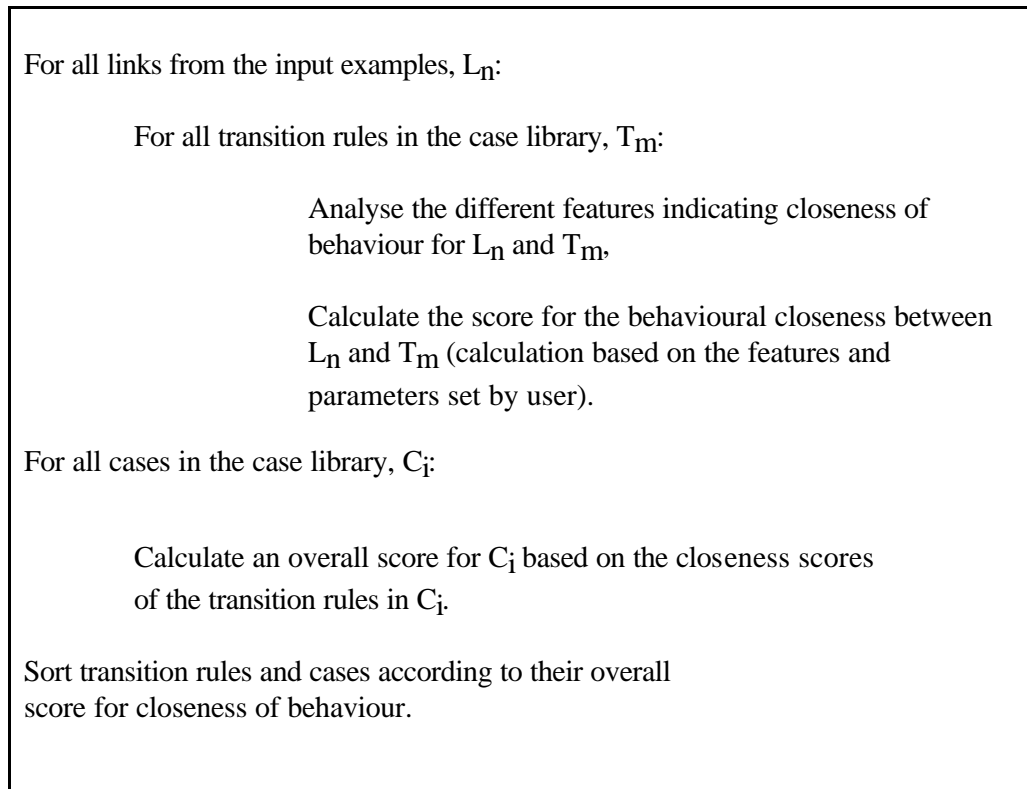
For all links from the input examples, $L_n$:

For all transition rules in the case library, $T_m$:

Analyse the different features indicating closeness of behaviour for $L_n$ and $T_m$,

Calculate the score for the behavioural closeness between $L_n$ and $T_m$ (calculation based on the features and parameters set by user).

For all cases in the case library, $C_i$:

Calculate an overall score for $C_i$ based on the closeness scores of the transition rules in $C_i$.

Sort transition rules and cases according to their overall score for closeness of behaviour.